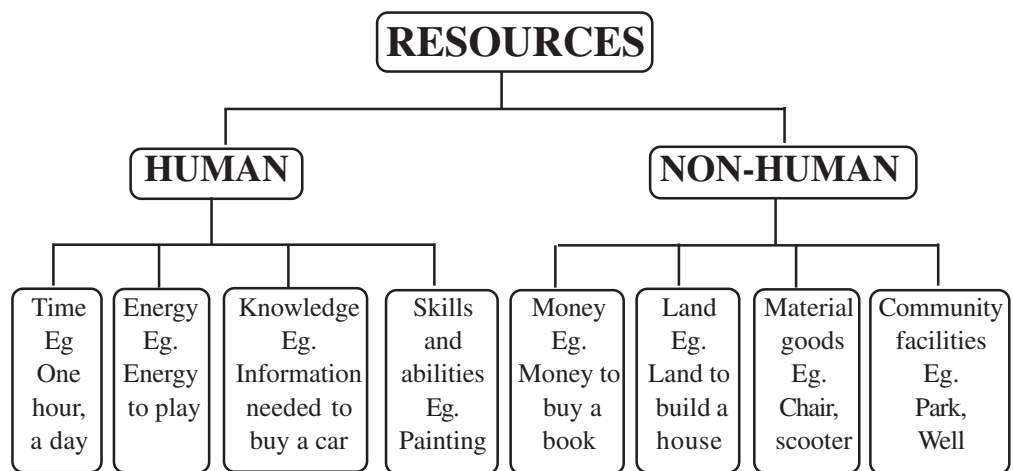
RESOURCES

HUMAN

NON-HUMAN

Time Eg One hour, a day

Energy Eg. Energy to play

Knowledge Eg. Information needed to buy a car

Skills and abilities Eg. Painting

Money Eg. Money to buy a book

Land Eg. Land to build a house

Material goods Eg. Chair, scooter

Community facilities Eg. Park, Well